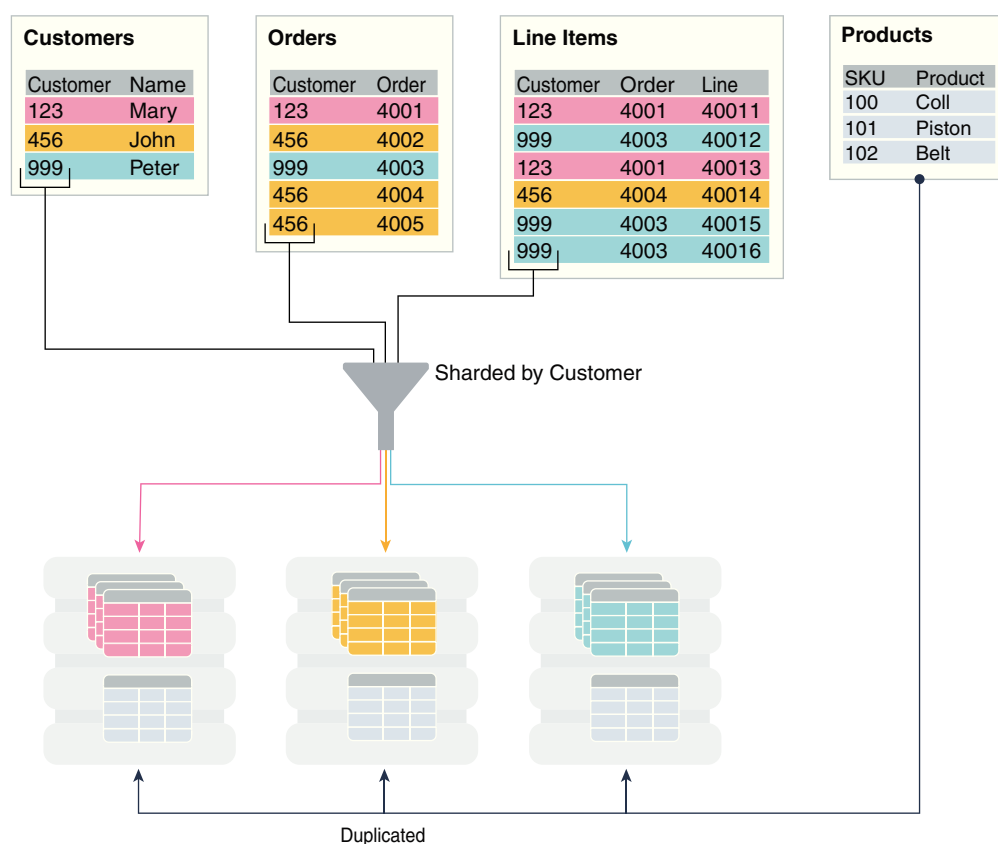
**Customers**

| Customer | Name |
|---|---|
| 123 | Mary |
| 456 | John |
| 999 | Peter |

**Orders**

| Customer | Order |
|---|---|
| 123 | 4001 |
| 456 | 4002 |
| 999 | 4003 |
| 456 | 4004 |
| 456 | 4005 |

**Line Items**

| Customer | Order | Line |
|---|---|---|
| 123 | 4001 | 40011 |
| 999 | 4003 | 40012 |
| 123 | 4001 | 40013 |
| 456 | 4004 | 40014 |
| 999 | 4003 | 40015 |
| 999 | 4003 | 40016 |

**Products**

| SKU | Product |
|---|---|
| 100 | Coll |
| 101 | Piston |
| 102 | Belt |

Sharded by Customer

Duplicated